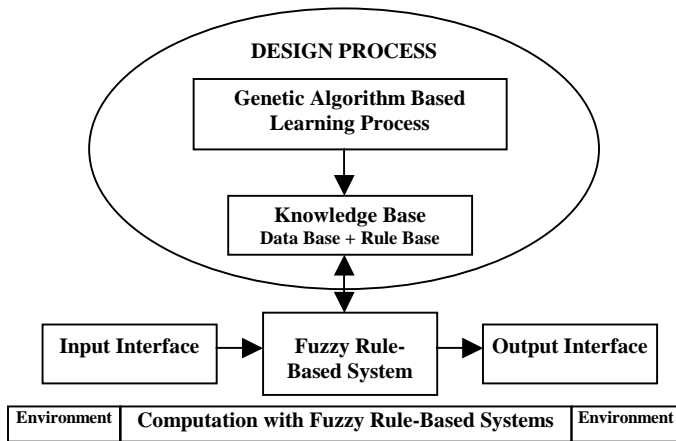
DESIGN PROCESS

Genetic Algorithm Based Learning Process

Knowledge Base
Data Base + Rule Base

Input Interface

Fuzzy Rule-Based System

Output Interface

| Environment | Computation with Fuzzy Rule-Based Systems | Environment |
|---|---|---|